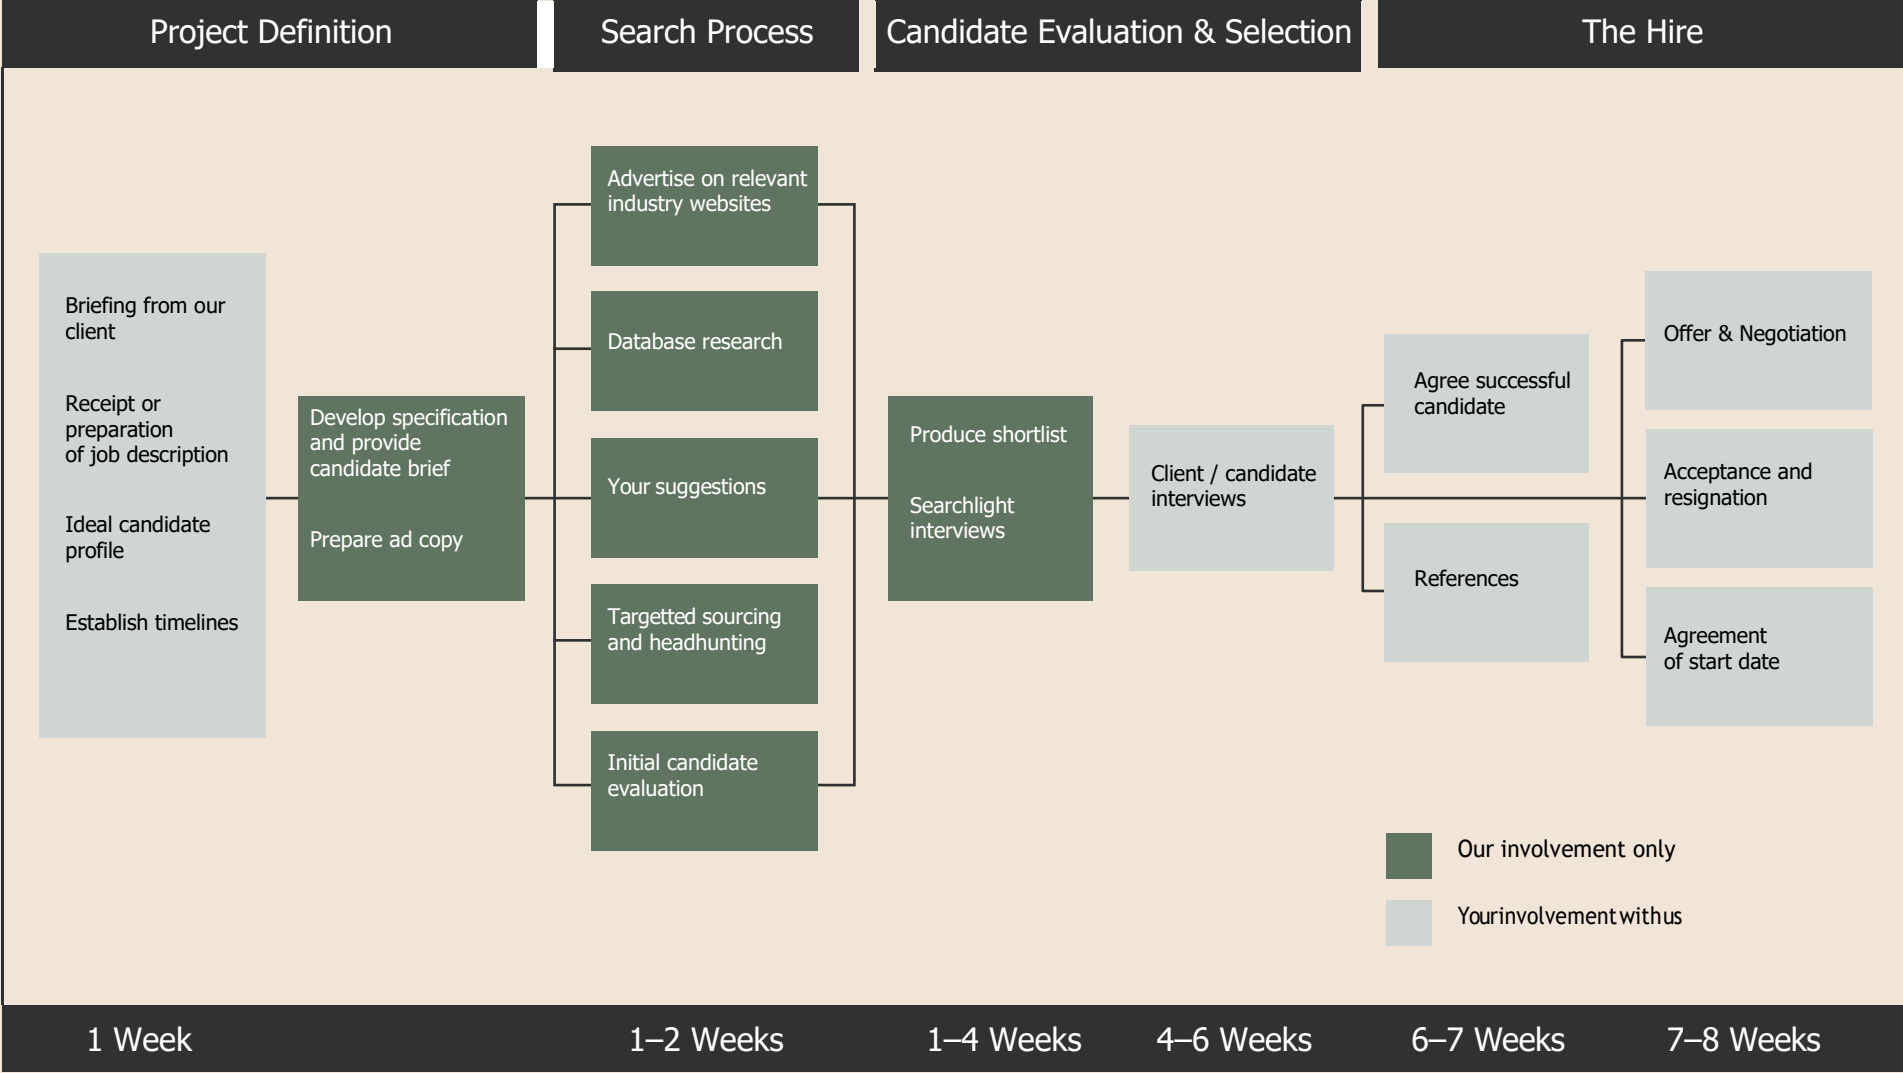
Project Definition

Search Process

Candidate Evaluation & Selection

The Hire

Briefing from our client

Receipt or preparation of job description

Ideal candidate profile

Establish timelines

Develop specification and provide candidate brief

Prepare ad copy

Advertise on relevant industry websites

Database research

Your suggestions

Targetted sourcing and headhunting

Initial candidate evaluation

Produce shortlist

Searchlight interviews

Client / candidate interviews

Agree successful candidate

References

Offer & Negotiation

Acceptance and resignation

Agreement of start date

Our involvement only

Yourinvolvement withus

1 Week

1–2 Weeks

1–4 Weeks

4–6 Weeks

6–7 Weeks

7–8 Weeks